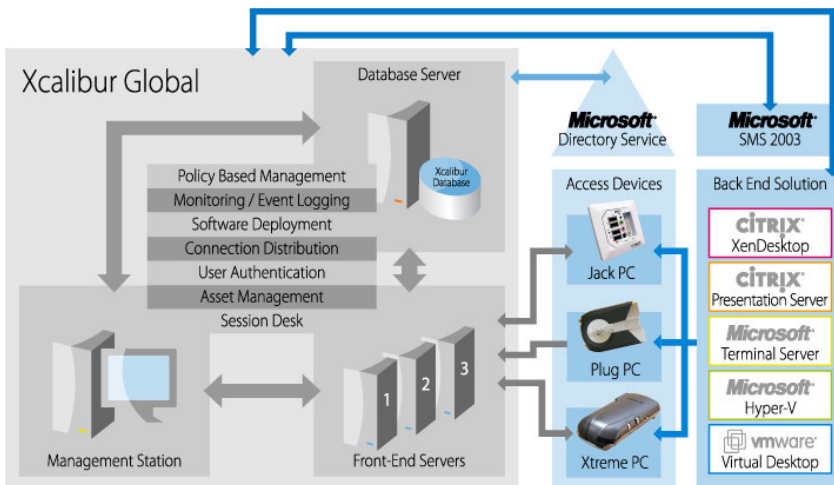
Xcalibur Global

Database Server

Xcalibur Database

Policy Based Management
Monitoring / Event Logging
Software Deployment
Connection Distribution
User Authentication
Asset Management
Session Desk

Management Station

1
2
3
Front-End Servers

Microsoft
Directory Service

Access Devices
Jack PC
Plug PC
Xtreme PC

Microsoft
SMS 2003

Back End Solution
CITRIX
XenDesktop
CITRIX
Presentation Server
Microsoft
Terminal Server
Microsoft
Hyper-V
vmware
Virtual Desktop